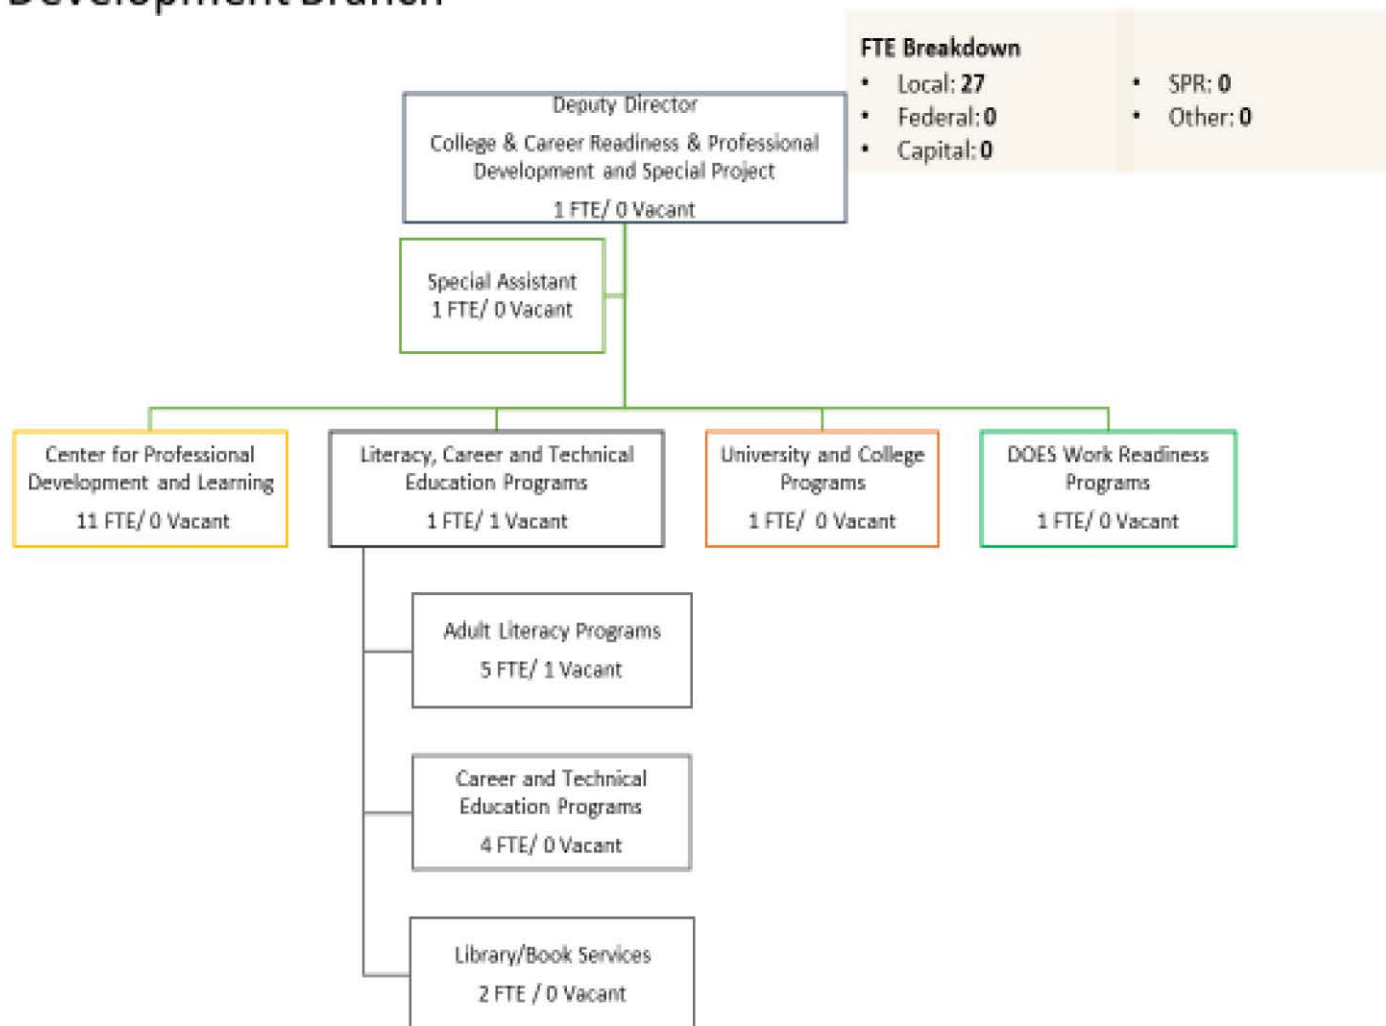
Development Branch

FTE Breakdown
- Local: 27
- Federal: 0
- Capital: 0
- SPR: 0
- Other: 0

Deputy Director
College & Career Readiness & Professional Development and Special Project
1 FTE/ 0 Vacant

Special Assistant
1 FTE/ 0 Vacant

Center for Professional Development and Learning
11 FTE/ 0 Vacant

Literacy, Career and Technical Education Programs
1 FTE/ 1 Vacant

University and College Programs
1 FTE/ 0 Vacant

DOES Work Readiness Programs
1 FTE/ 0 Vacant

Adult Literacy Programs
5 FTE/ 1 Vacant

Career and Technical Education Programs
4 FTE/ 0 Vacant

Library/Book Services
2 FTE / 0 Vacant